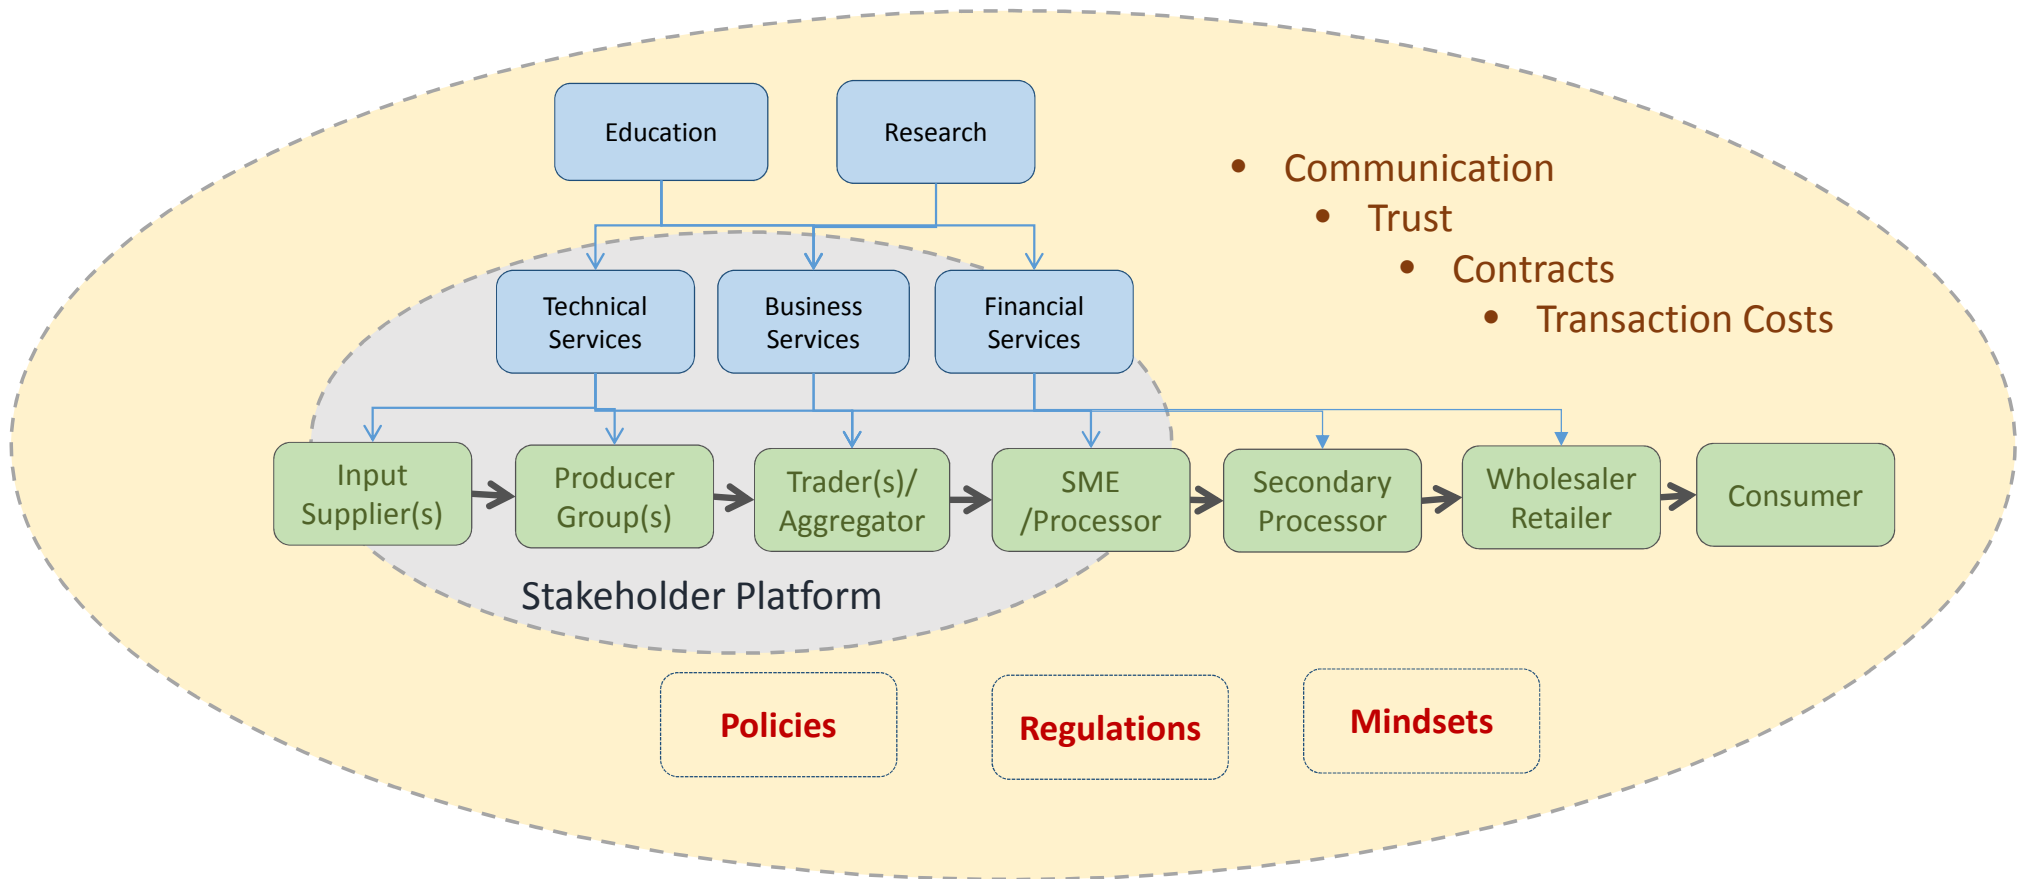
Education

Research

- Communication
- Trust
- Contracts
- Transaction Costs

Technical Services

Business Services

Financial Services

Input Supplier(s)

Producer Group(s)

Trader(s)/ Aggregator

SME /Processor

Secondary Processor

Wholesaler Retailer

Consumer

Stakeholder Platform

Policies

Regulations

Mindsets